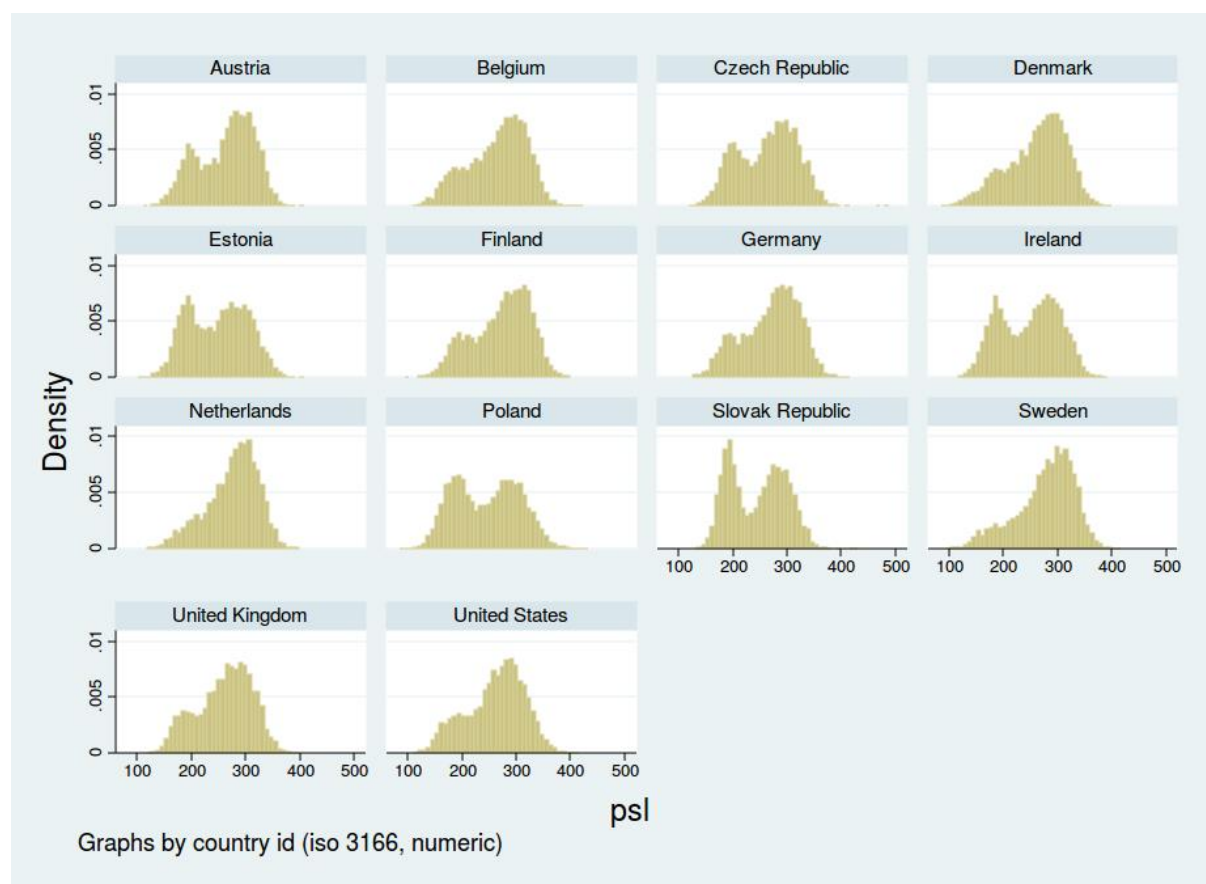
Austria

Belgium

Czech Republic

Denmark

Estonia

Finland

Germany

Ireland

Netherlands

Poland

Slovak Republic

Sweden

United Kingdom

United States

Density

.01
.005
0

.01
.005
0

.01
.005
0

.01
.005
0

100 200 300 400 500

100 200 300 400 500

100 200 300 400 500

100 200 300 400 500

psl

Graphs by country id (iso 3166, numeric)